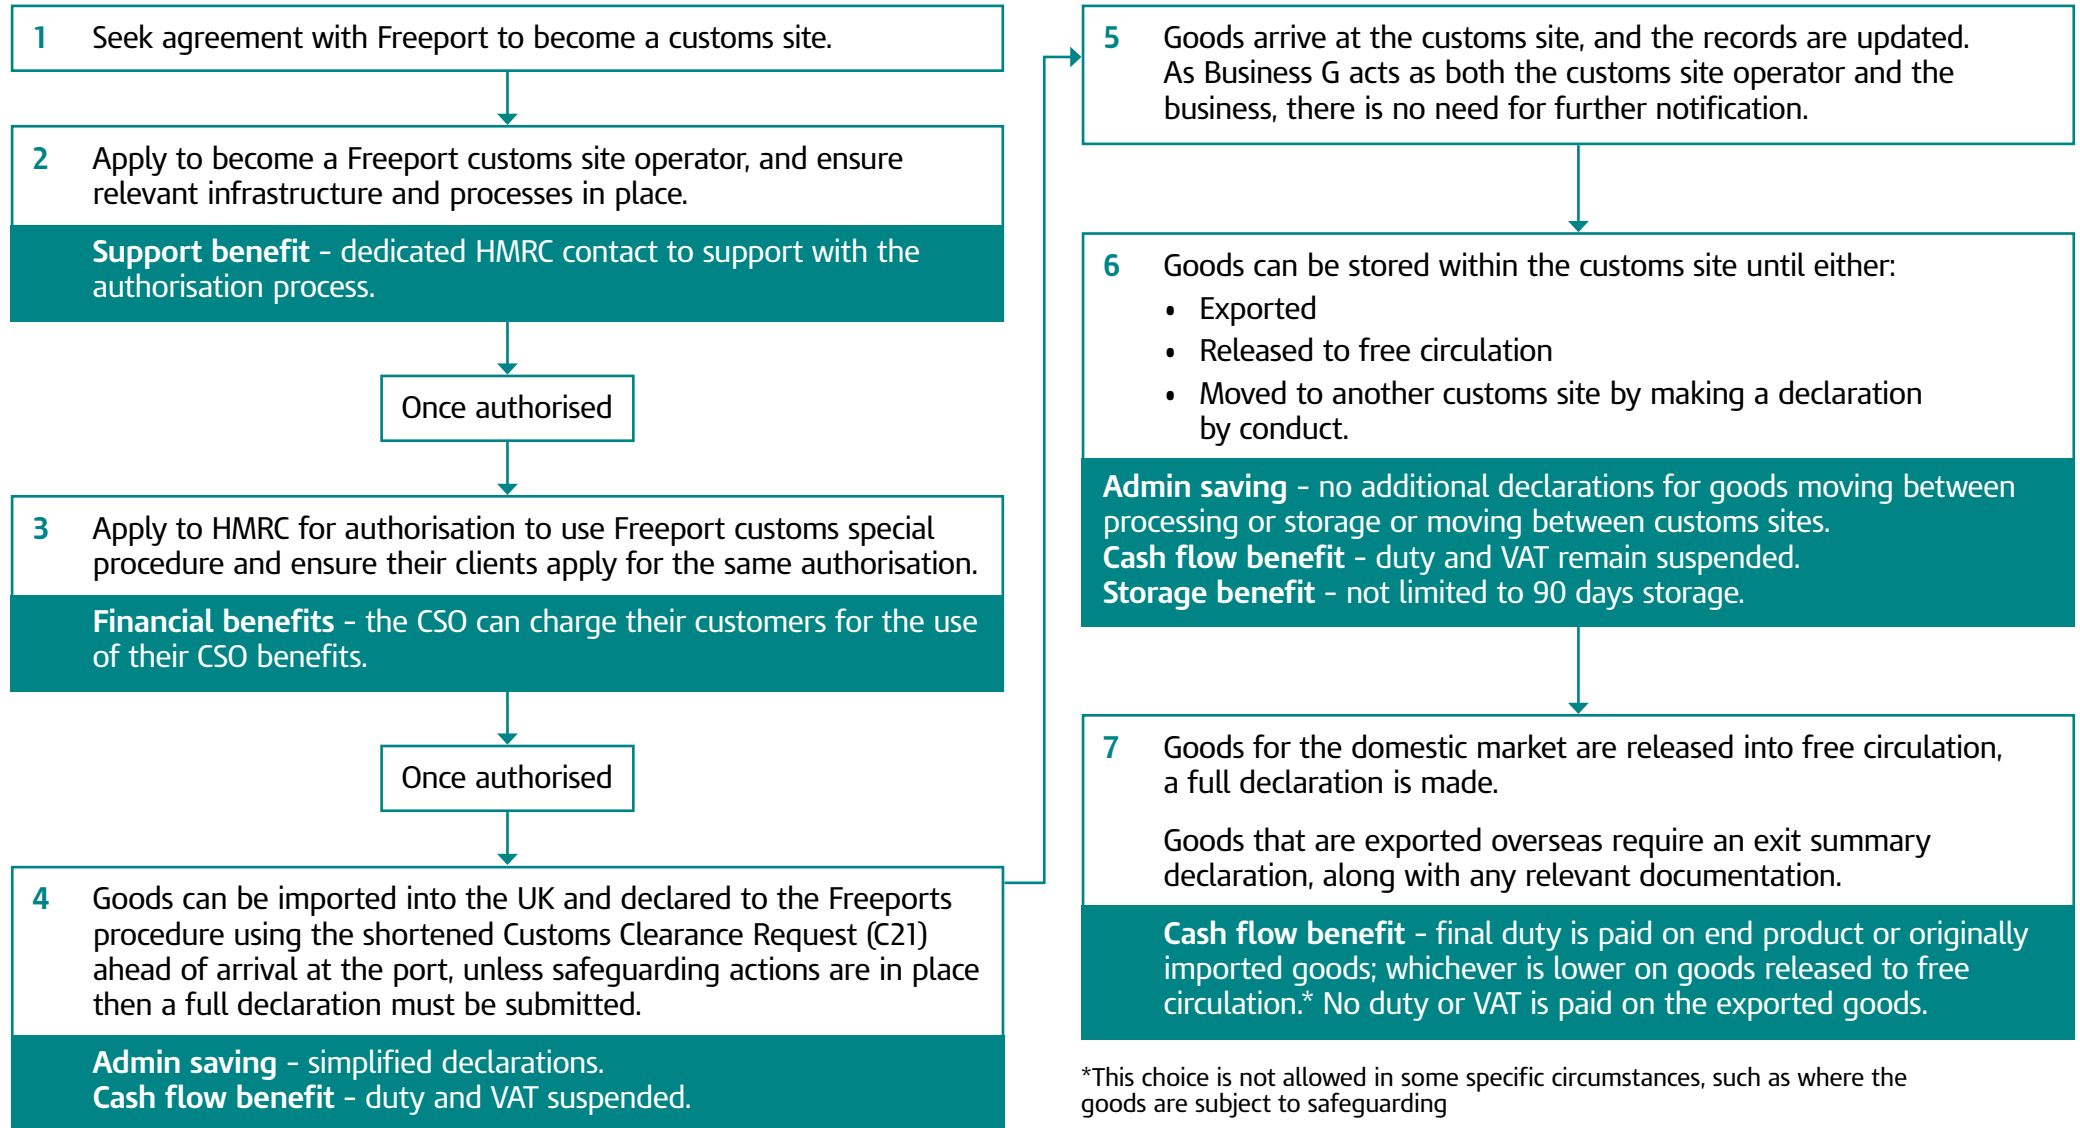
1 Seek agreement with Freeport to become a customs site.

2 Apply to become a Freeport customs site operator, and ensure relevant infrastructure and processes in place.

**Support benefit** - dedicated HMRC contact to support with the authorisation process.

Once authorised

3 Apply to HMRC for authorisation to use Freeport customs special procedure and ensure their clients apply for the same authorisation.

**Financial benefits** - the CSO can charge their customers for the use of their CSO benefits.

Once authorised

4 Goods can be imported into the UK and declared to the Freeports procedure using the shortened Customs Clearance Request (C21) ahead of arrival at the port, unless safeguarding actions are in place then a full declaration must be submitted.

**Admin saving** - simplified declarations.
**Cash flow benefit** - duty and VAT suspended.

5 Goods arrive at the customs site, and the records are updated. As Business G acts as both the customs site operator and the business, there is no need for further notification.

6 Goods can be stored within the customs site until either:
• Exported
• Released to free circulation
• Moved to another customs site by making a declaration by conduct.

**Admin saving** - no additional declarations for goods moving between processing or storage or moving between customs sites.
**Cash flow benefit** - duty and VAT remain suspended.
**Storage benefit** - not limited to 90 days storage.

7 Goods for the domestic market are released into free circulation, a full declaration is made.

Goods that are exported overseas require an exit summary declaration, along with any relevant documentation.

**Cash flow benefit** - final duty is paid on end product or originally imported goods; whichever is lower on goods released to free circulation.* No duty or VAT is paid on the exported goods.

*This choice is not allowed in some specific circumstances, such as where the goods are subject to safeguarding